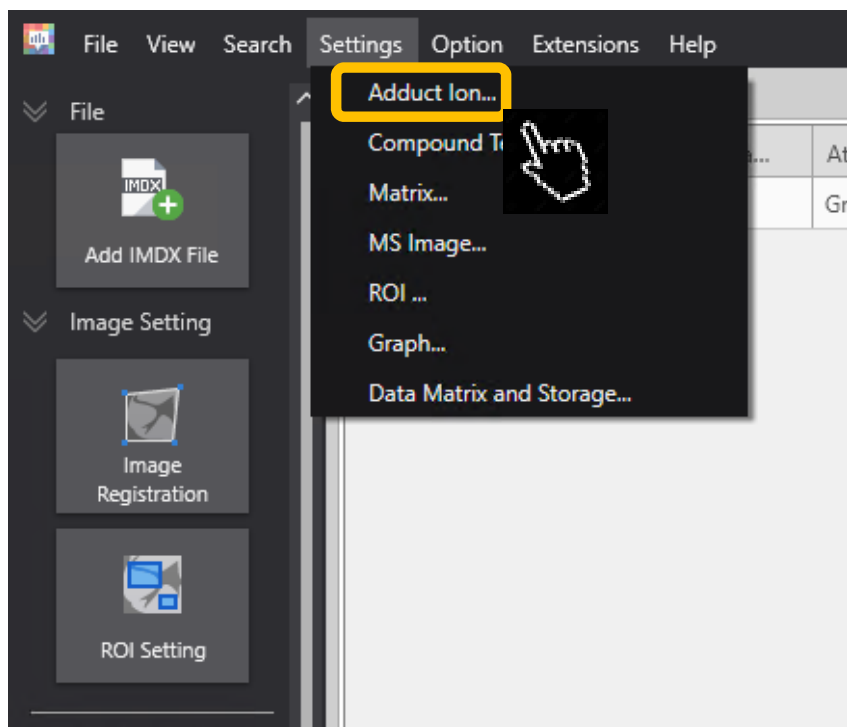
File View Search Settings Option Extensions Help

File

IMDX

Add IMDX File

Image Setting

Image Registration

ROI Setting

Adduct Ion...

Compound T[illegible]

Matrix...

MS Image...

ROI ...

Graph...

Data Matrix and Storage...

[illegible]a...

At

Gr